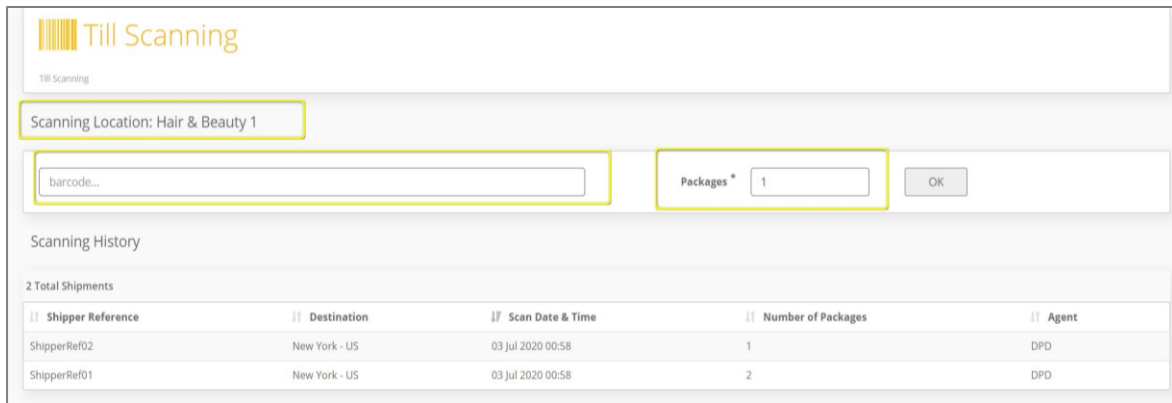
Till Scanning

Till Scanning

Scanning Location: Hair & Beauty 1

barcode...

Packages * 1

OK

Scanning History

2 Total Shipments

| Shipper Reference | Destination | Scan Date & Time | Number of Packages | Agent |
|---|---|---|---|---|
| ShipperRef02 | New York - US | 03 Jul 2020 00:58 | 1 | DPD |
| ShipperRef01 | New York - US | 03 Jul 2020 00:58 | 2 | DPD |